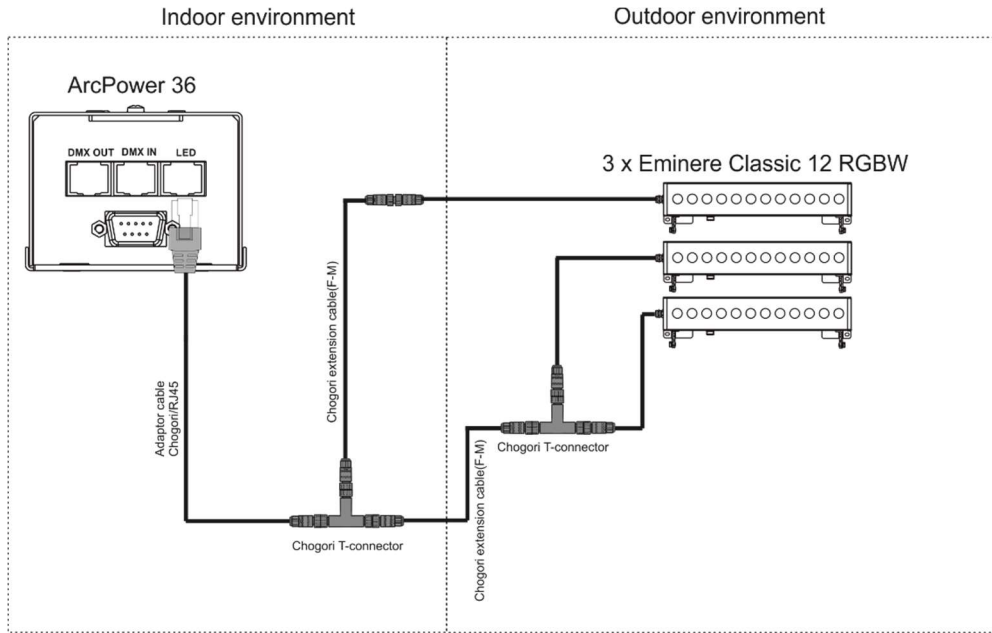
Indoor environment

Outdoor environment

ArcPower 36

DMX OUT DMX IN LED

3 x Eminere Classic 12 RGBW

Chogori extension cable(F-M)

Adaptor cable Chogori/RJ45

Chogori T-connector

Chogori T-connector

Chogori extension cable(F-M)